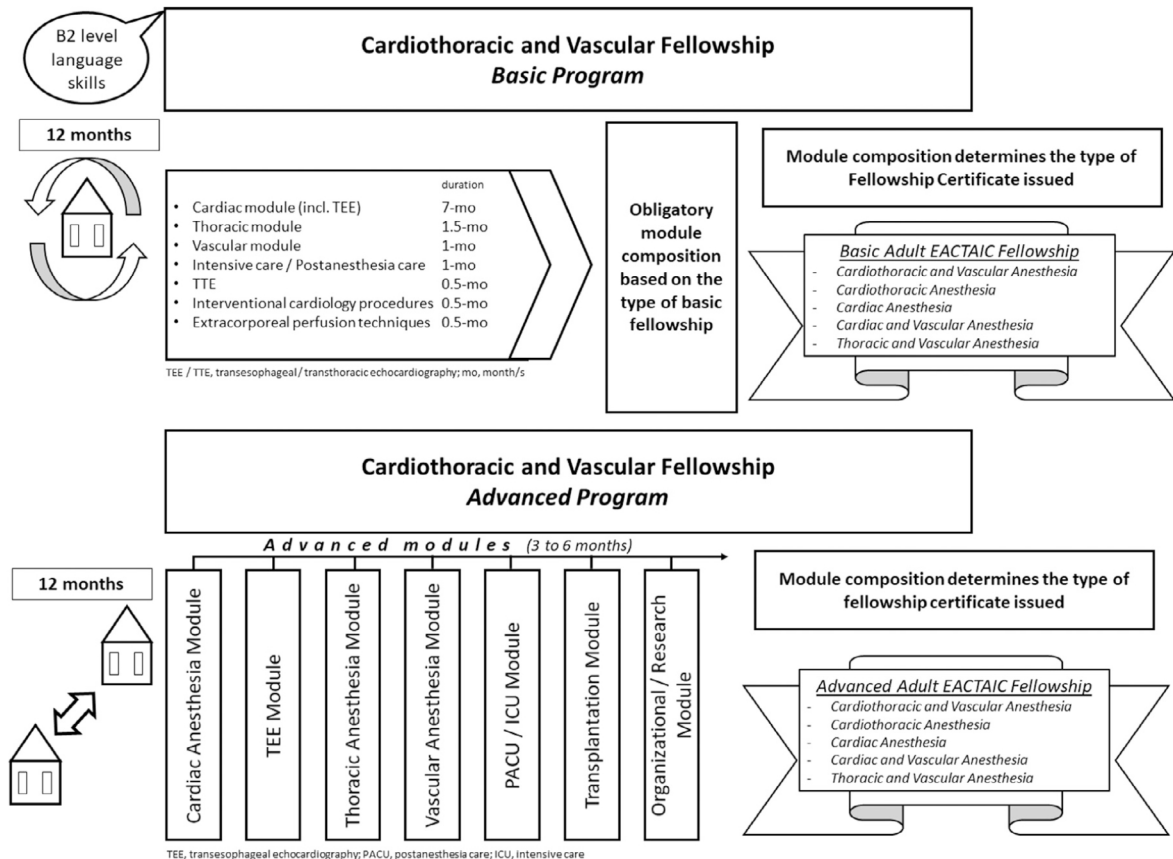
B2 level language skills

**Cardiothoracic and Vascular Fellowship**
***Basic Program***

12 months

| | duration |
|---|---|
| • Cardiac module (incl. TEE) | 7-mo |
| • Thoracic module | 1.5-mo |
| • Vascular module | 1-mo |
| • Intensive care / Postanesthesia care | 1-mo |
| • TTE | 0.5-mo |
| • Interventional cardiology procedures | 0.5-mo |
| • Extracorporeal perfusion techniques | 0.5-mo |

TEE / TTE, transesophageal / transthoracic echocardiography; mo, month/s

Obligatory module composition based on the type of basic fellowship

Module composition determines the type of Fellowship Certificate issued

*Basic Adult EACTAIC Fellowship*
- *Cardiothoracic and Vascular Anesthesia*
- *Cardiothoracic Anesthesia*
- *Cardiac Anesthesia*
- *Cardiac and Vascular Anesthesia*
- *Thoracic and Vascular Anesthesia*

**Cardiothoracic and Vascular Fellowship**
***Advanced Program***

*Advanced modules* *(3 to 6 months)*

12 months

Cardiac Anesthesia Module

TEE Module

Thoracic Anesthesia Module

Vascular Anesthesia Module

PACU / ICU Module

Transplantation Module

Organizational / Research Module

Module composition determines the type of fellowship certificate issued

*Advanced Adult EACTAIC Fellowship*
- *Cardiothoracic and Vascular Anesthesia*
- *Cardiothoracic Anesthesia*
- *Cardiac Anesthesia*
- *Cardiac and Vascular Anesthesia*
- *Thoracic and Vascular Anesthesia*

TEE, transesophageal echocardiography; PACU, postanesthesia care; ICU, intensive care